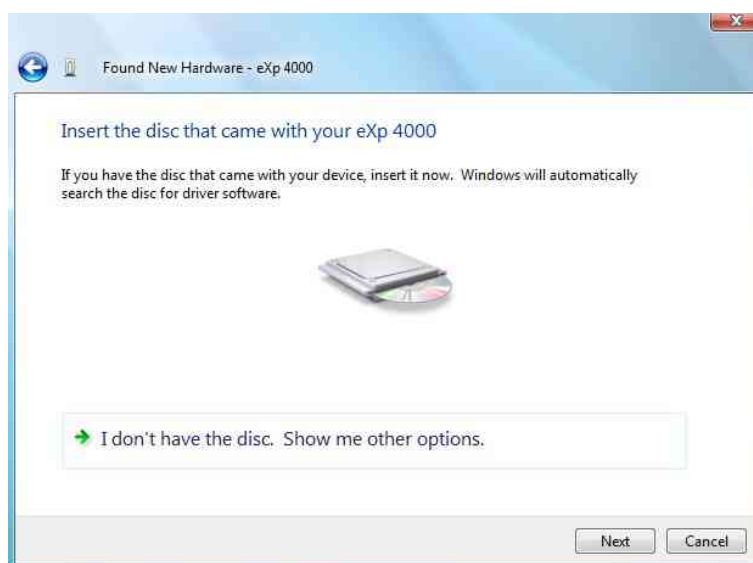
Found New Hardware - eXp 4000

Insert the disc that came with your eXp 4000

If you have the disc that came with your device, insert it now. Windows will automatically search the disc for driver software.

I don't have the disc. Show me other options.

Next Cancel